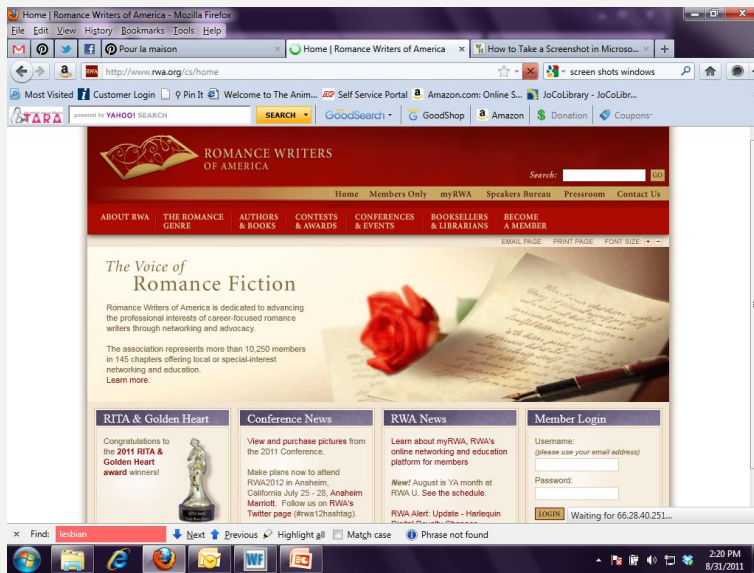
Home | Romance Writers of America - Mozilla Firefox

File Edit View History Bookmarks Tools Help

Pour la maison
Home | Romance Writers of America
How to Take a Screenshot in Microso...
+

http://www.rwa.org/cs/home
screen shots windows

Most Visited
Customer Login
Pin It
Welcome to The Anim...
Self Service Portal
Amazon.com: Online S...
JoCoLibrary - JoCoLibr...

TARA
powered by YAHOO! SEARCH
SEARCH
GoodSearch
GoodShop
Amazon
Donation
Coupons

ROMANCE WRITERS OF AMERICA

Search:
GO

Home
Members Only
myRWA
Speakers Bureau
Pressroom
Contact Us

ABOUT RWA
THE ROMANCE GENRE
AUTHORS & BOOKS
CONTESTS & AWARDS
CONFERENCES & EVENTS
BOOKSELLERS & LIBRARIANS
BECOME A MEMBER

EMAIL PAGE
PRINT PAGE
FONT SIZE: + –

The Voice of Romance Fiction

Romance Writers of America is dedicated to advancing the professional interests of career-focused romance writers through networking and advocacy.

The association has more than 10,250 members in 145 chapters offering local or special-interest networking and education.
Learn more.

RITA & Golden Heart

Congratulations to the 2011 RITA & Golden Heart award winners!

Conference News

View and purchase pictures from the 2011 Conference.

Make plans now to attend RWA2012 in Anaheim, California July 25 - 28, Anaheim Marriott. Follow us on RWA's Twitter page (#rwa12hashtag).

RWA News

Learn about myRWA, RWA's online networking and education platform for members

New! August is YA month at RWA U. See the schedule.

RWA Alert: Update - Harlequin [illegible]

Member Login

Username:
(please use your email address)

Password:

LOGIN

Waiting for 66.28.40.251...

Find: lesbian
Next
Previous
Highlight all
Match case
Phrase not found

2:20 PM
8/31/2011